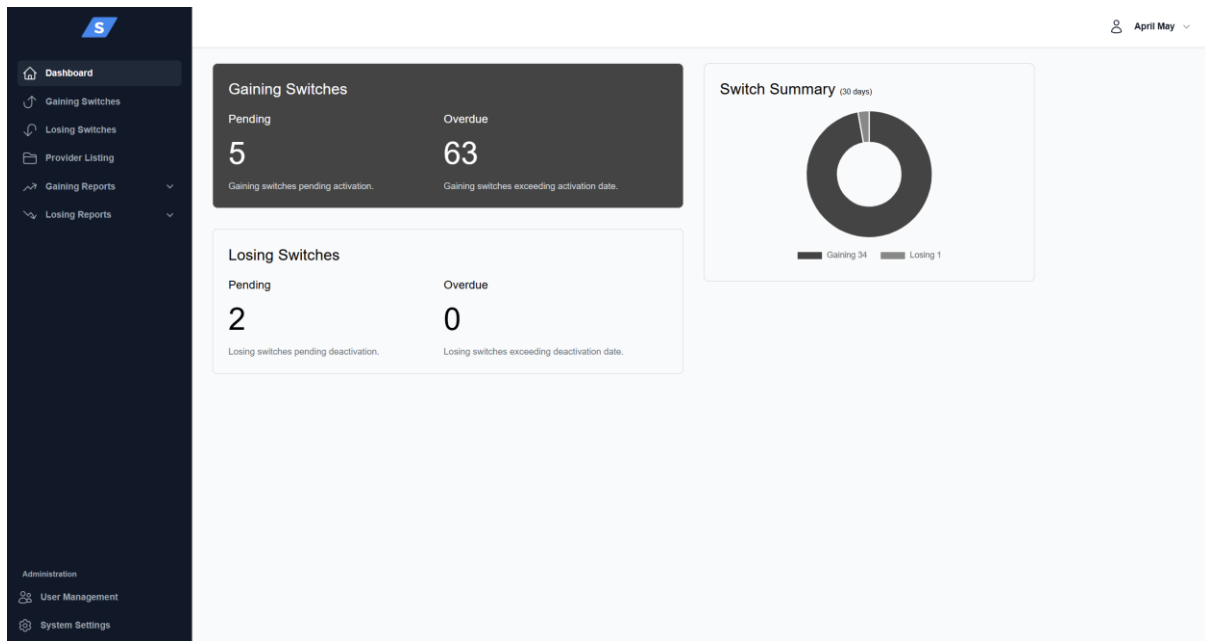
S

Dashboard
Gaining Switches
Losing Switches
Provider Listing
Gaining Reports
Losing Reports

Administration
User Management
System Settings

April May

Gaining Switches
Pending
5
Gaining switches pending activation.
Overdue
63
Gaining switches exceeding activation date.

Losing Switches
Pending
2
Losing switches pending deactivation.
Overdue
0
Losing switches exceeding deactivation date.

Switch Summary (30 days)
Gaining 34
Losing 1